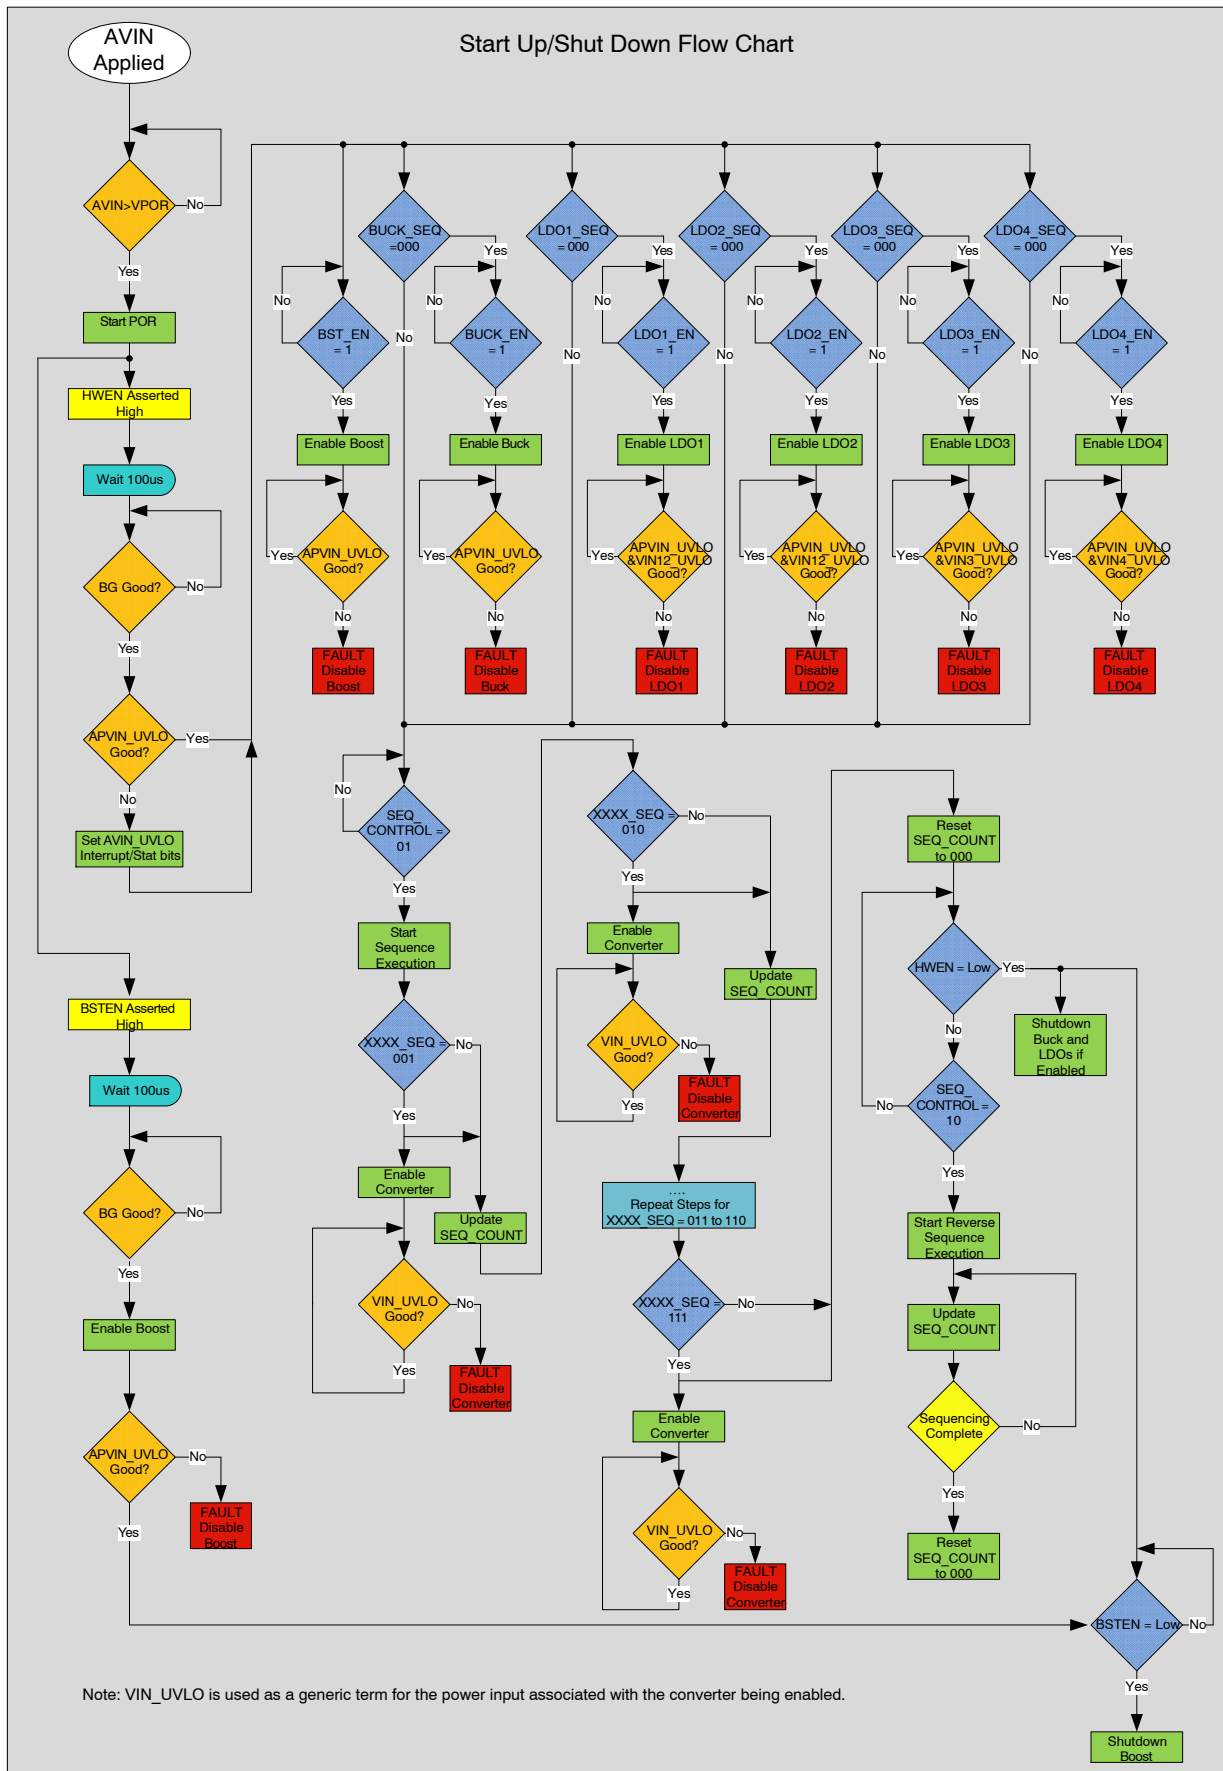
Start Up/Shut Down Flow Chart

AVIN Applied

AVIN>VPOR
No
Yes
Start POR
HWEN Asserted High
Wait 100us
BG Good?
No
Yes
APVIN_UVLO Good?
Yes
No
Set AVIN_UVLO Interrupt/Stat bits

BSTEN Asserted High
Wait 100us
BG Good?
No
Yes
Enable Boost
APVIN_UVLO Good?
No
FAULT Disable Boost
Yes

BUCK_SEQ =000
Yes
No
BST_EN = 1
No
Yes
Enable Boost
APVIN_UVLO Good?
Yes
No
FAULT Disable Boost

BUCK_EN = 1
No
Yes
Enable Buck
APVIN_UVLO Good?
Yes
No
FAULT Disable Buck

LDO1_SEQ = 000
Yes
No
LDO1_EN = 1
No
Yes
Enable LDO1
APVIN_UVLO &VIN12_UVLO Good?
Yes
No
FAULT Disable LDO1

LDO2_SEQ = 000
Yes
No
LDO2_EN = 1
No
Yes
Enable LDO2
APVIN_UVLO &VIN12_UVLO Good?
Yes
No
FAULT Disable LDO2

LDO3_SEQ = 000
Yes
No
LDO3_EN = 1
No
Yes
Enable LDO3
APVIN_UVLO &VIN3_UVLO Good?
Yes
No
FAULT Disable LDO3

LDO4_SEQ = 000
Yes
No
LDO4_EN = 1
No
Yes
Enable LDO4
APVIN_UVLO &VIN4_UVLO Good?
Yes
No
FAULT Disable LDO4

No
SEQ_ CONTROL = 01
Yes
Start Sequence Execution
XXXX_SEQ = 001
No
Yes
Enable Converter
Update SEQ_COUNT
VIN_UVLO Good?
No
FAULT Disable Converter
Yes

XXXX_SEQ = 010
No
Yes
Enable Converter
Update SEQ_COUNT
VIN_UVLO Good?
No
FAULT Disable Converter
Yes
....
Repeat Steps for XXXX_SEQ = 011 to 110
XXXX_SEQ = 111
No
Yes
Enable Converter
VIN_UVLO Good?
No
FAULT Disable Converter
Yes

Reset SEQ_COUNT to 000
HWEN = Low
Yes
Shutdown Buck and LDOs if Enabled
No
SEQ_ CONTROL = 10
No
Yes
Start Reverse Sequence Execution
Update SEQ_COUNT
Sequencing Complete
No
Yes
Reset SEQ_COUNT to 000

BSTEN = Low
No
Yes
Shutdown Boost

Note: VIN_UVLO is used as a generic term for the power input associated with the converter being enabled.